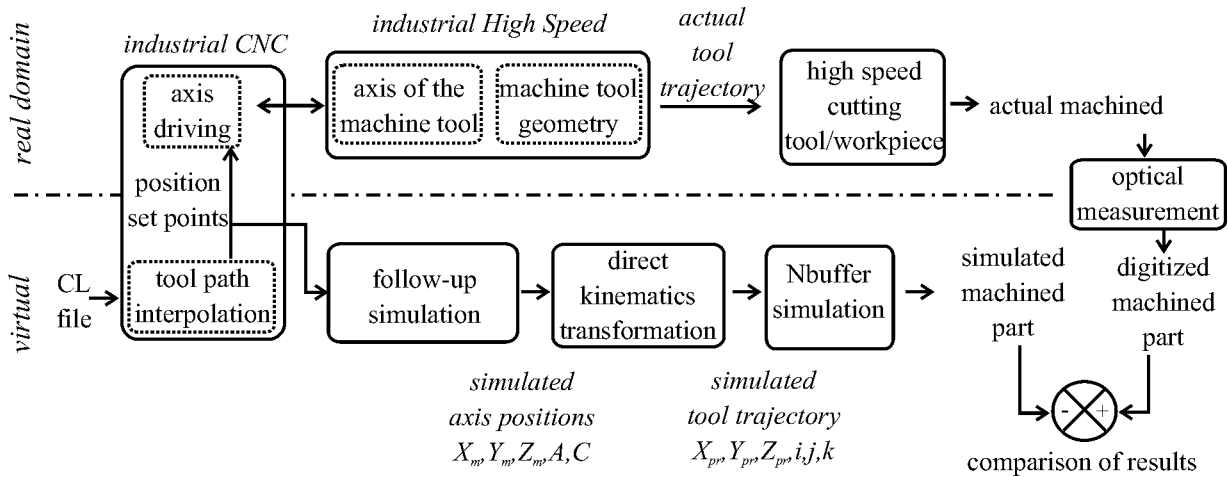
real domain

industrial CNC

axis driving

industrial High Speed

axis of the machine tool

machine tool geometry

actual tool trajectory

high speed cutting tool/workpiece

actual machined

position set points

optical measurement

virtual

CL file

tool path interpolation

follow-up simulation

direct kinematics transformation

Nbuffer simulation

simulated machined part

digitized machined part

simulated axis positions
$X_m, Y_m, Z_m, A, C$

simulated tool trajectory
$X_{pr}, Y_{pr}, Z_{pr}, i, j, k$

-
+

comparison of results